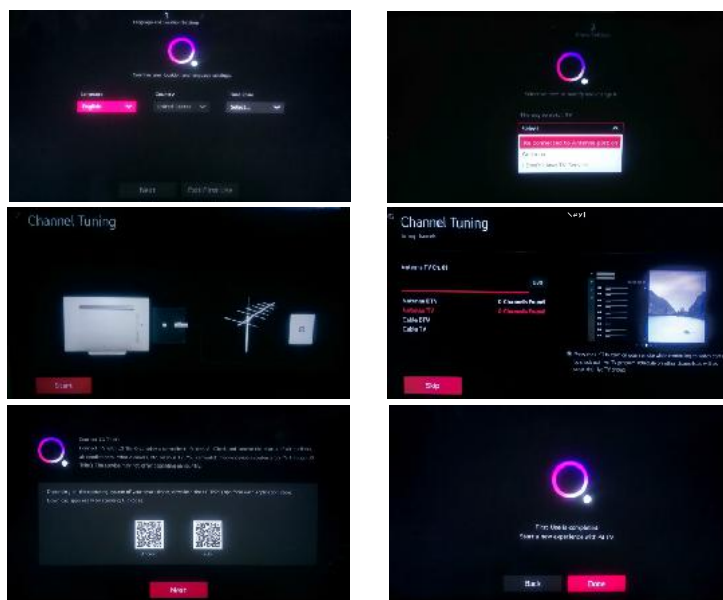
Language and country settings

English

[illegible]

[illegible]

Select...

Back

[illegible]

Select

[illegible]

Channel Tuning

Start

Channel Tuning

Next

Antenna DTV

Antenna TV

Cable DTV

Cable TV

0 Channels Found

0 Channels Found

Skip

Next

First Use is completed.

Back

Done